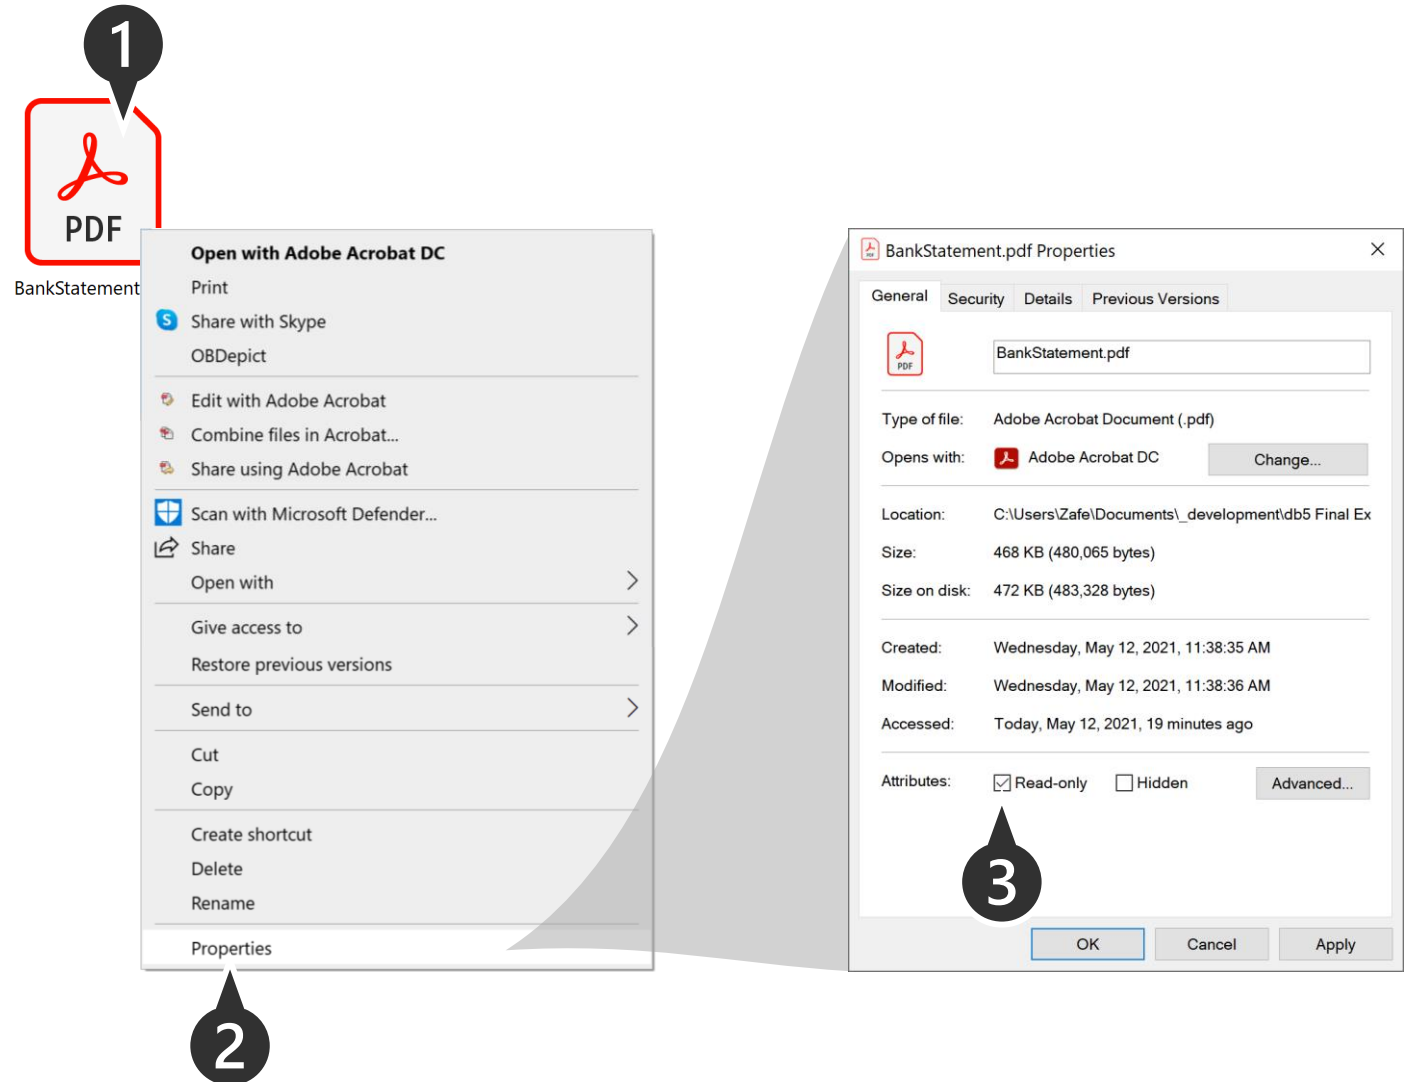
1

PDF

BankStatement

Open with Adobe Acrobat DC
Print
Share with Skype
OBDepict
Edit with Adobe Acrobat
Combine files in Acrobat...
Share using Adobe Acrobat
Scan with Microsoft Defender...
Share
Open with
Give access to
Restore previous versions
Send to
Cut
Copy
Create shortcut
Delete
Rename
Properties

2

BankStatement.pdf Properties
General Security Details Previous Versions

PDF
BankStatement.pdf

Type of file: Adobe Acrobat Document (.pdf)
Opens with: Adobe Acrobat DC Change...

Location: C:\Users\Zafe\Documents\_development\db5 Final Ex
Size: 468 KB (480,065 bytes)
Size on disk: 472 KB (483,328 bytes)

Created: Wednesday, May 12, 2021, 11:38:35 AM
Modified: Wednesday, May 12, 2021, 11:38:36 AM
Accessed: Today, May 12, 2021, 19 minutes ago

Attributes: Read-only Hidden Advanced...

3

OK Cancel Apply